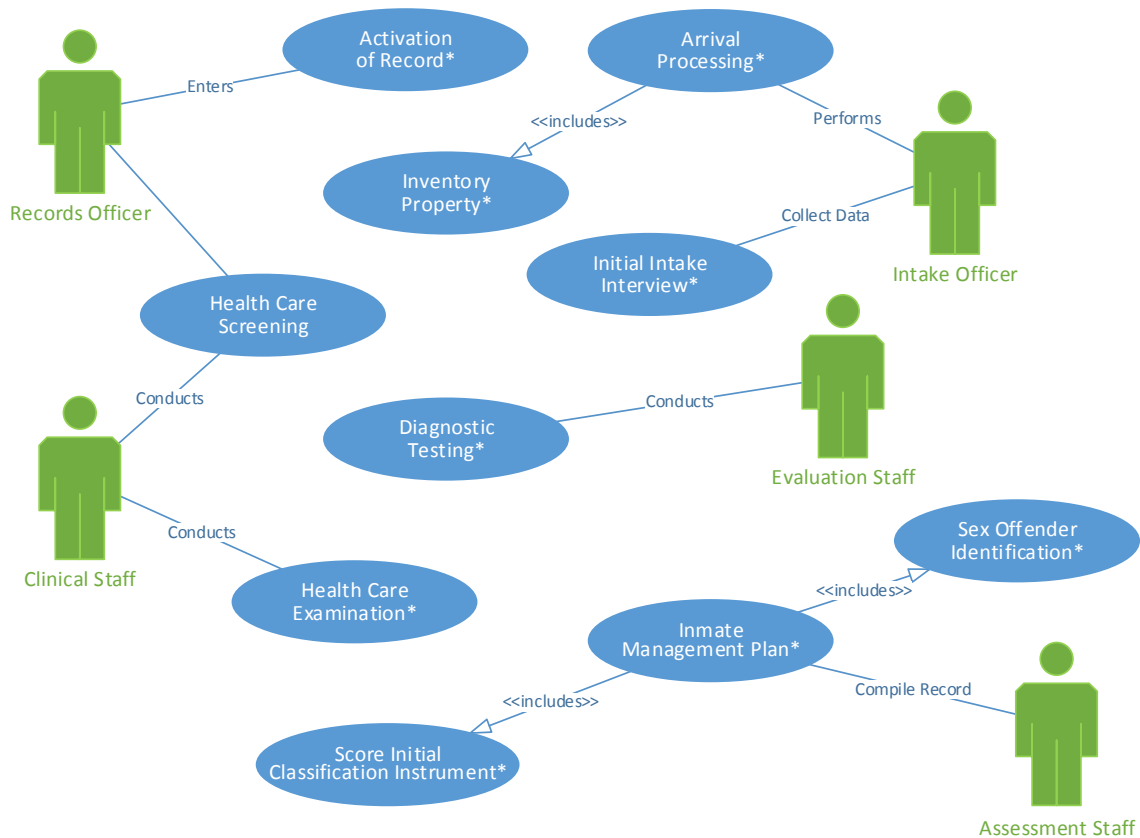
Activation of Record*

Enters

Records Officer

Arrival Processing*

<<includes>>

Performs

Inventory Property*

Collect Data

Initial Intake Interview*

Intake Officer

Health Care Screening

Conducts

Diagnostic Testing*

Conducts

Evaluation Staff

Clinical Staff

Conducts

Health Care Examination*

Sex Offender Identification*

<<includes>>

Inmate Management Plan*

Compile Record

<<includes>>

Score Initial Classification Instrument*

Assessment Staff